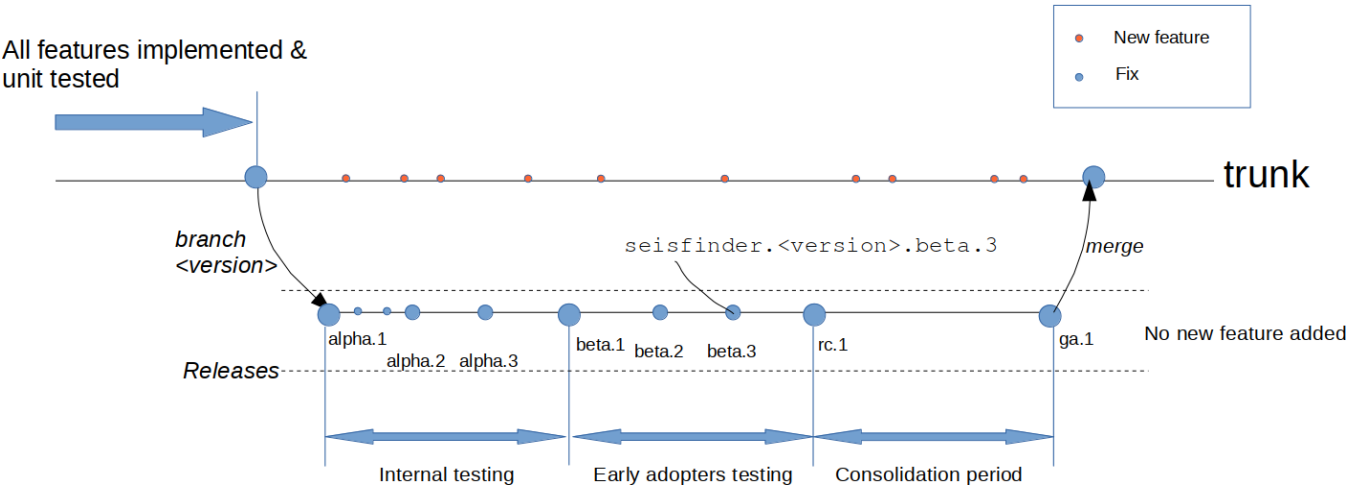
All features implemented & unit tested

New feature

Fix

trunk

branch <version>

seisfinder.<version>.beta.3

merge

alpha.1

alpha.2

alpha.3

beta.1

beta.2

beta.3

rc.1

ga.1

No new feature added

Releases

Internal testing

Early adopters testing

Consolidation period